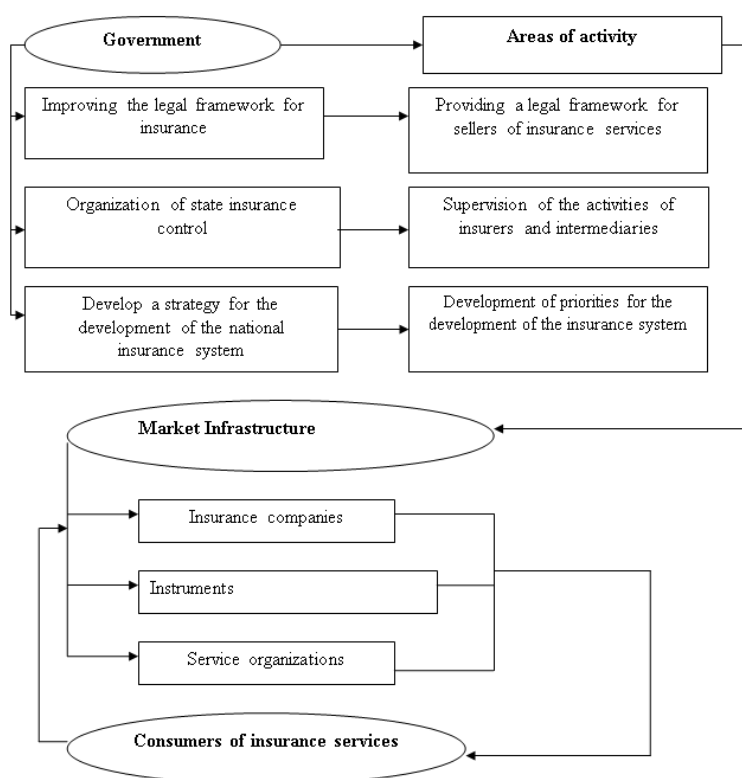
Government

Areas of activity

Improving the legal framework for insurance

Providing a legal framework for sellers of insurance services

Organization of state insurance control

Supervision of the activities of insurers and intermediaries

Develop a strategy for the development of the national insurance system

Development of priorities for the development of the insurance system

Market Infrastructure

Insurance companies

Instruments

Service organizations

Consumers of insurance services